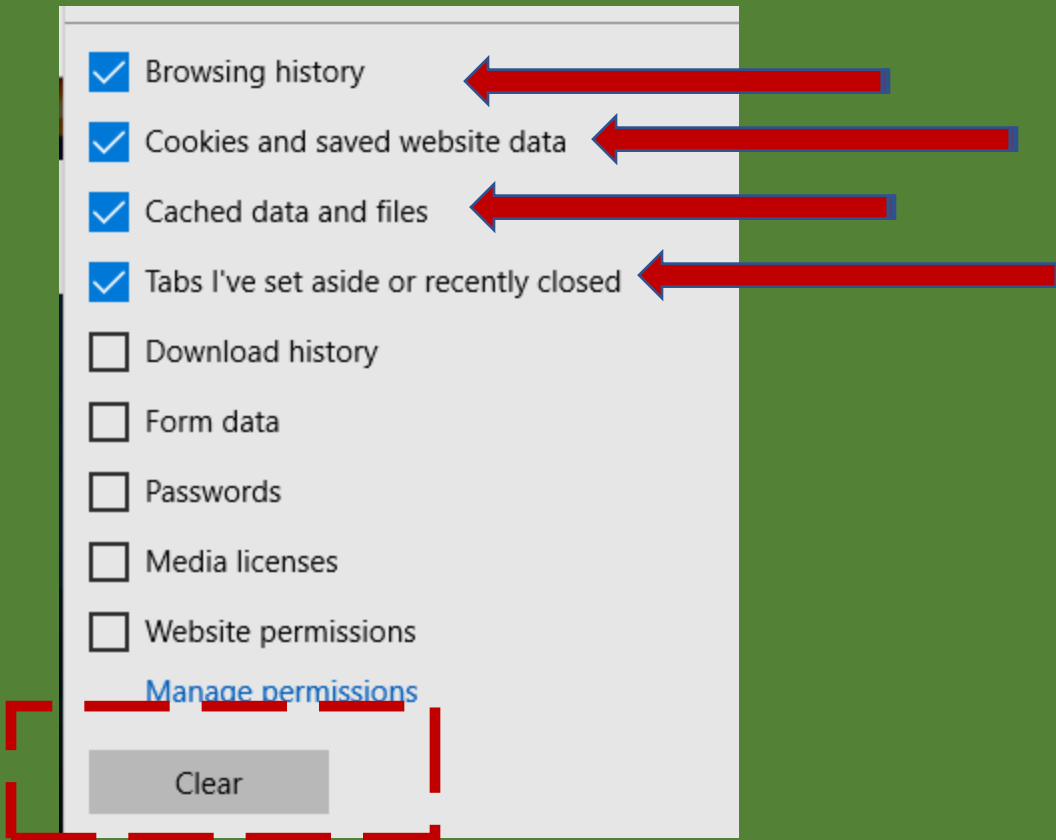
Browsing history

Cookies and saved website data

Cached data and files

Tabs I've set aside or recently closed

Download history

Form data

Passwords

Media licenses

Website permissions

Manage permissions

Clear